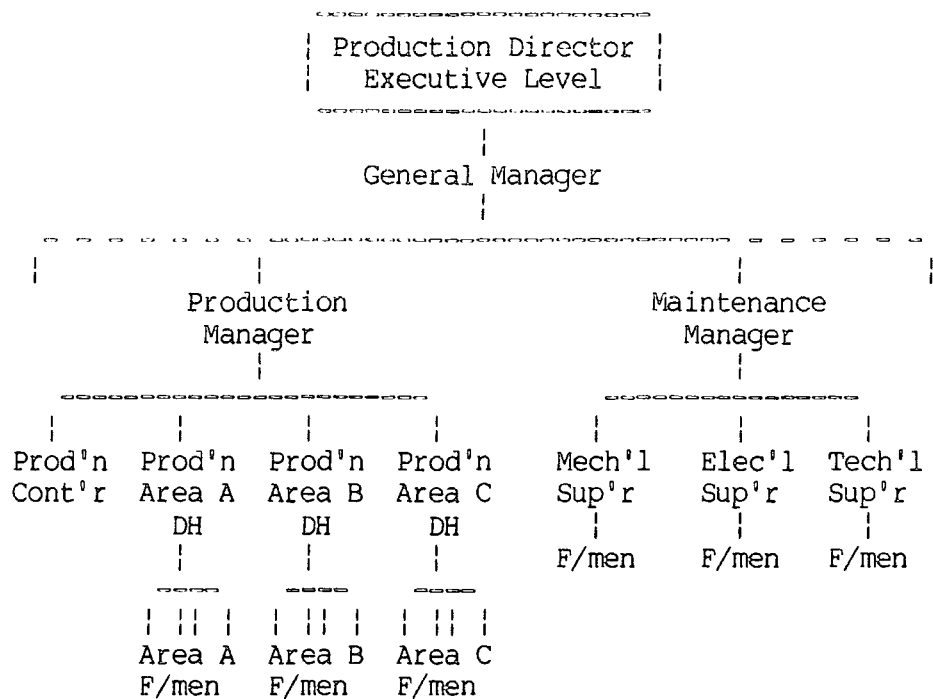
Production Director
Executive Level

General Manager

Production Manager

Maintenance Manager

Prod'n Cont'r

Prod'n Area A DH

Prod'n Area B DH

Prod'n Area C DH

Mech'l Sup'r

Elec'l Sup'r

Tech'l Sup'r

F/men

F/men

F/men

Area A F/men

Area B F/men

Area C F/men